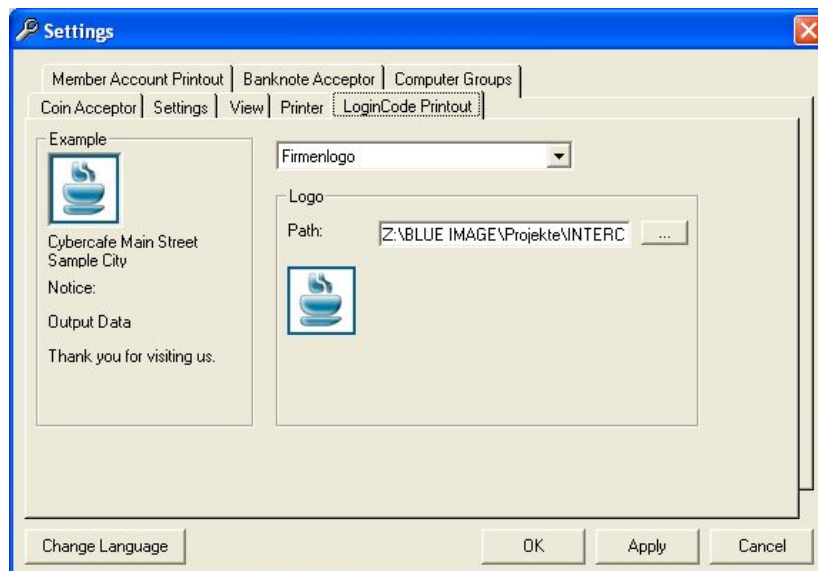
Settings

Member Account Printout | Banknote Acceptor | Computer Groups

Coin Acceptor | Settings | View | Printer | LoginCode Printout

Example

Cybercafe Main Street
Sample City

Notice:

Output Data

Thank you for visiting us.

Firmenlogo

Logo

Path: Z:\BLUE IMAGE\Projekte\INTERC ...

Change Language

OK

Apply

Cancel